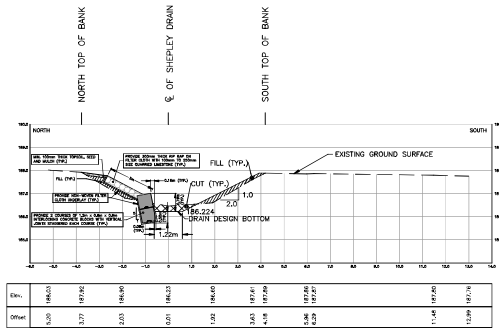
NORTH TOP OF BANK

℄ OF SHEPLEY DRAIN

SOUTH TOP OF BANK

NORTH

SOUTH

MIN. 100mm THICK TOPSOIL, SEED AND MULCH (TYP.)

PROVIDE 300mm THICK RIP RAP ON FILTER CLOTH WITH 100mm TO 300mm SIZE QUARRIED LIMESTONE (TYP.)

FILL (TYP.)

PROVIDE NON-WOVEN FILTER CLOTH UNDERLAY (TYP.)

PROVIDE 2 COURSES OF 1.2m x 0.6m x 0.6m INTERLOCKING CONCRETE BLOCKS WITH VERTICAL JOINTS STAGGERED EACH COURSE (TYP.)

0.15m (TYP.)

CUT (TYP.)

FILL (TYP.)

EXISTING GROUND SURFACE

1.0

2.0

186.224

DRAIN DESIGN BOTTOM

1.22m

| Elev. | 186.03 | 187.92 | 186.90 | 186.03 | 186.65 | 187.61 187.89 | 187.89 187.87 | 187.80 | 187.76 |
|---|---|---|---|---|---|---|---|---|---|
| Offset | 5.20 | 3.77 | 2.03 | 0.01 | 1.92 | 3.63 4.18 | 5.96 6.29 | 11.48 | 12.99 |